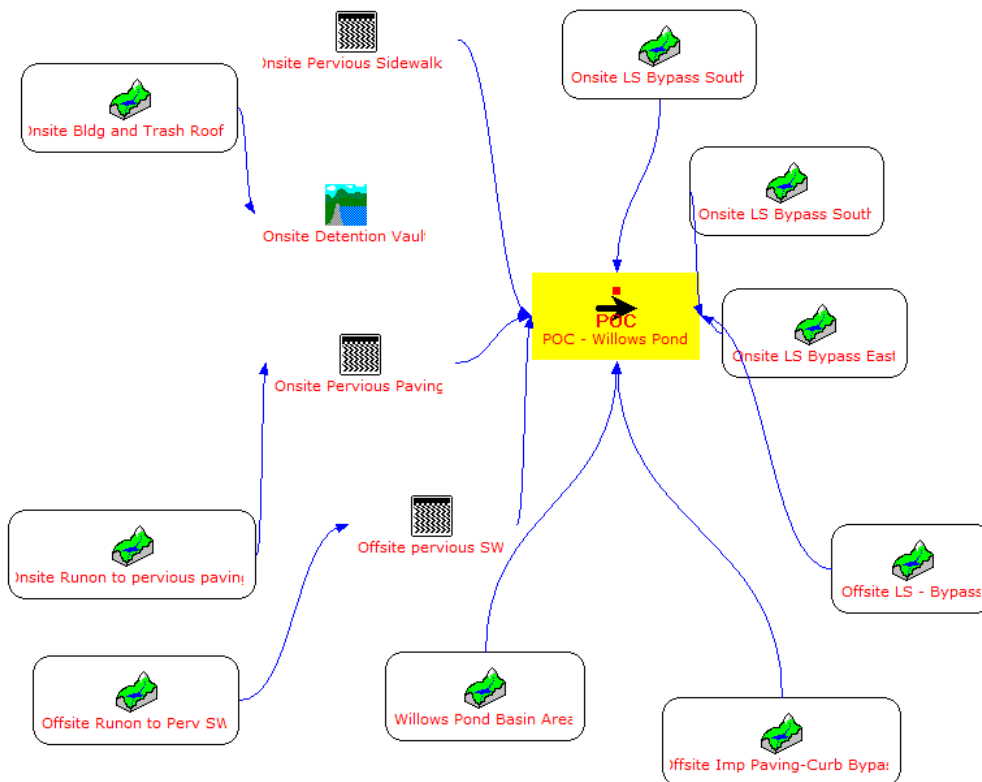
Onsite Pervious Sidewalk

Onsite LS Bypass South

Onsite Bldg and Trash Roof

Onsite LS Bypass South

Onsite Detention Vault

POC
POC - Willows Pond

Onsite LS Bypass East

Onsite Pervious Paving

Offsite pervious SW

Onsite Runon to pervious paving

Offsite LS - Bypass

Offsite Runon to Perv SW

Willows Pond Basin Area

Offsite Imp Paving-Curb Bypass